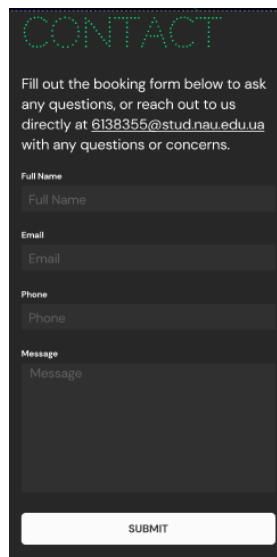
CONTACT

Fill out the booking form below to ask any questions, or reach out to us directly at 6138355@stud.nau.edu.ua with any questions or concerns.

Full Name

Full Name

Email

Email

Phone

Phone

Message

Message

SUBMIT